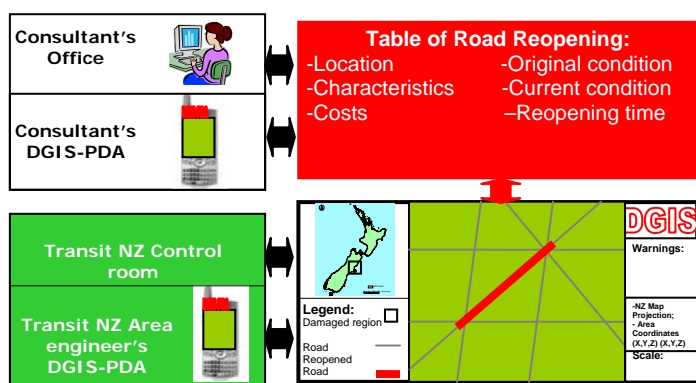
Consultant's Office

Consultant's DGIS-PDA

Table of Road Reopening:
-Location
-Characteristics
-Costs
-Original condition
-Current condition
–Reopening time

Transit NZ Control room

Transit NZ Area engineer's DGIS-PDA

Legend:
Damaged region
Road
Reopened Road

DGIS
Warnings:
-NZ Map Projection;
- Area Coordinates (X,Y,Z) (X,Y,Z)
Scale: